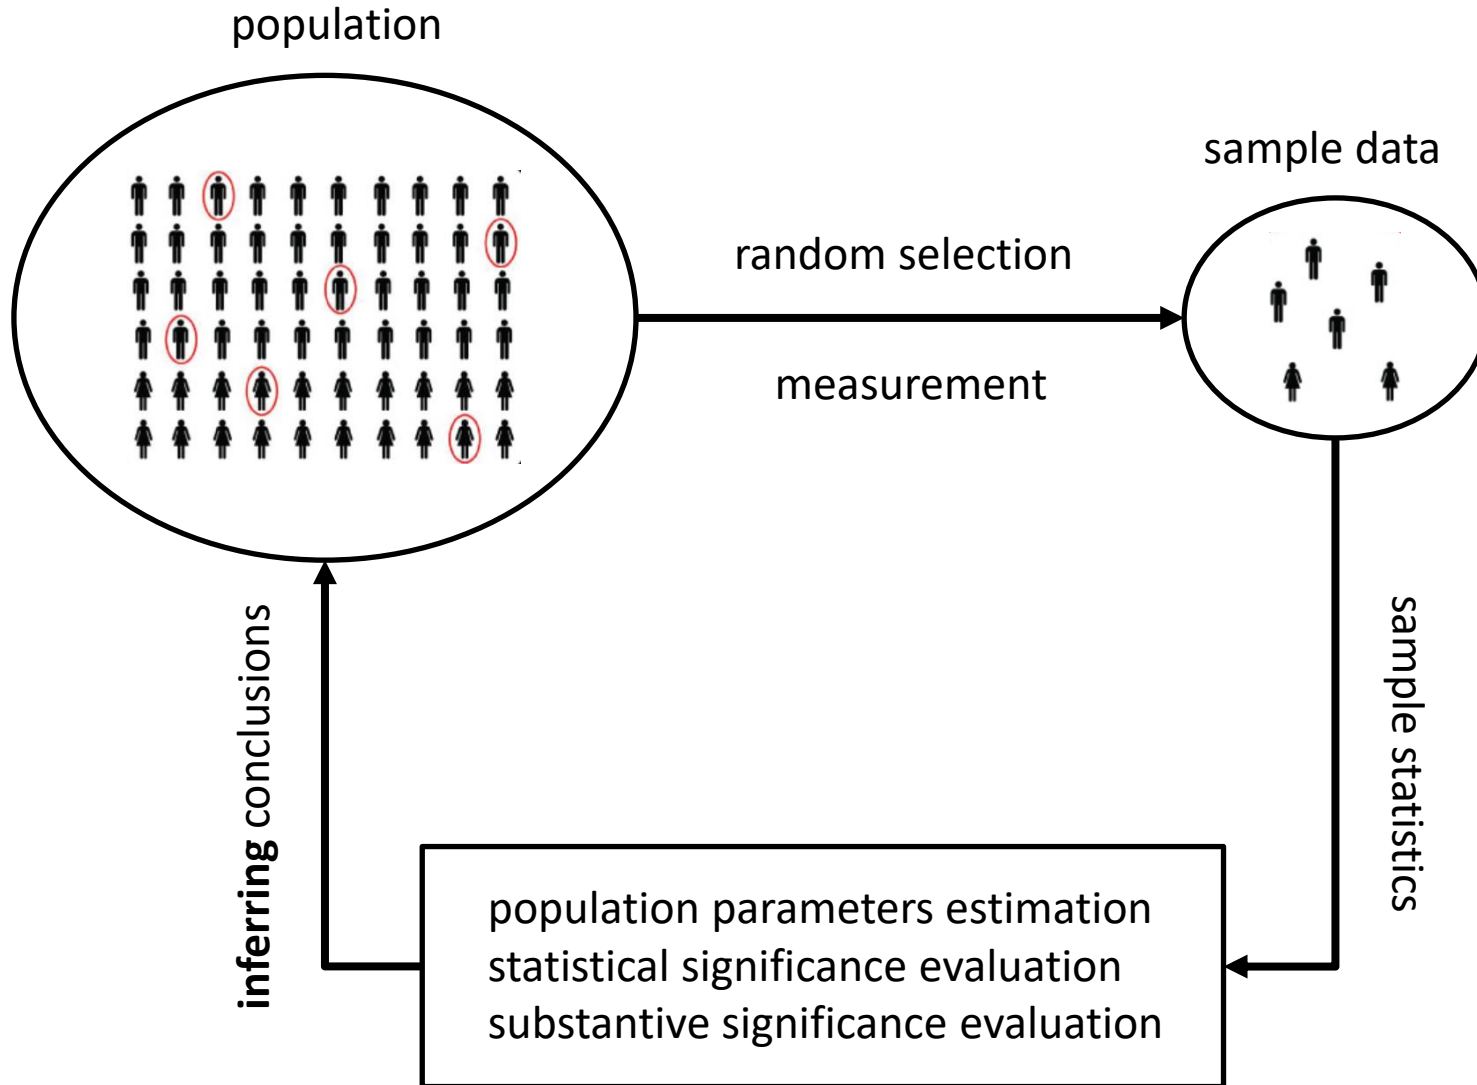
population

sample data

random selection

measurement

sample statistics

population parameters estimation
statistical significance evaluation
substantive significance evaluation

**inferring** conclusions